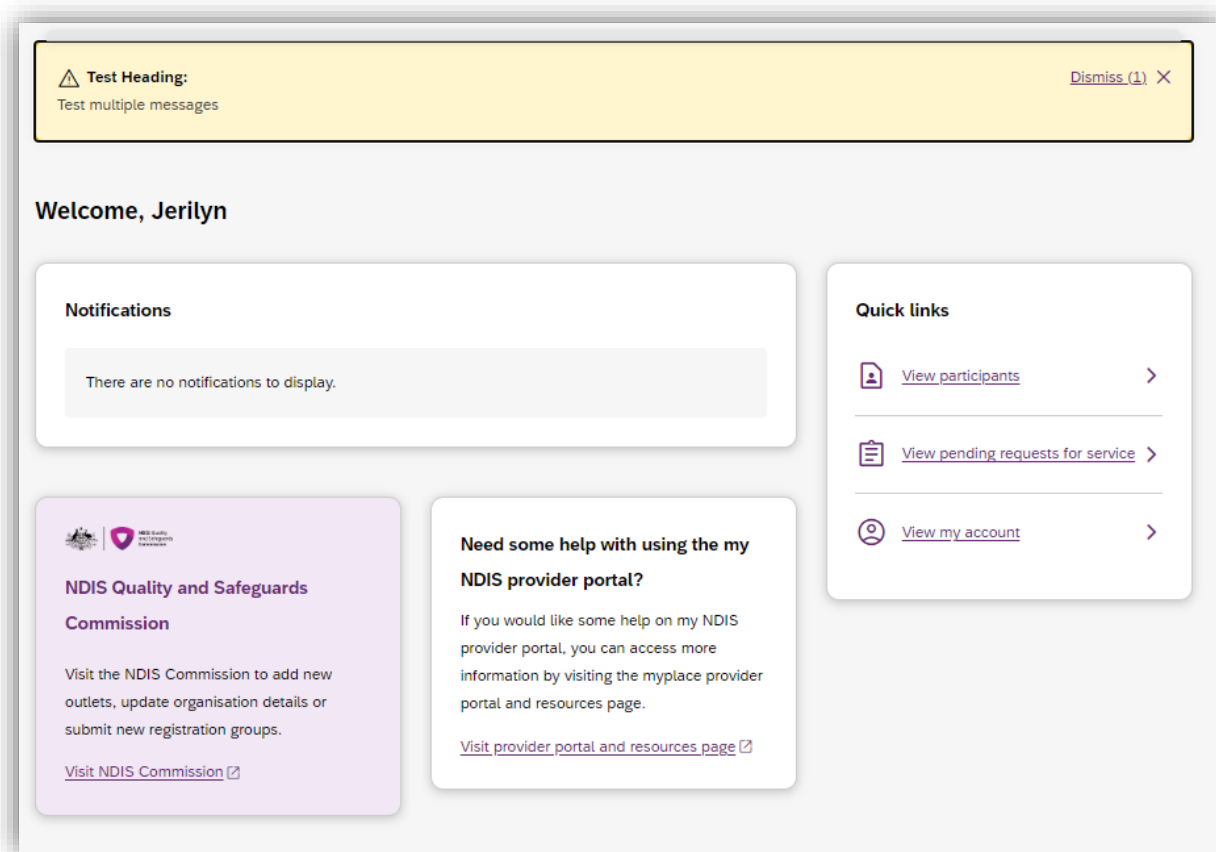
Test Heading:
Test multiple messages

Dismiss (1)

Welcome, Jerilyn

Notifications

There are no notifications to display.

Quick links

View participants

View pending requests for service

View my account

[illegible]

NDIS Quality and Safeguards Commission

Visit the NDIS Commission to add new outlets, update organisation details or submit new registration groups.

Visit NDIS Commission

Need some help with using the my NDIS provider portal?

If you would like some help on my NDIS provider portal, you can access more information by visiting the myplace provider portal and resources page.

Visit provider portal and resources page